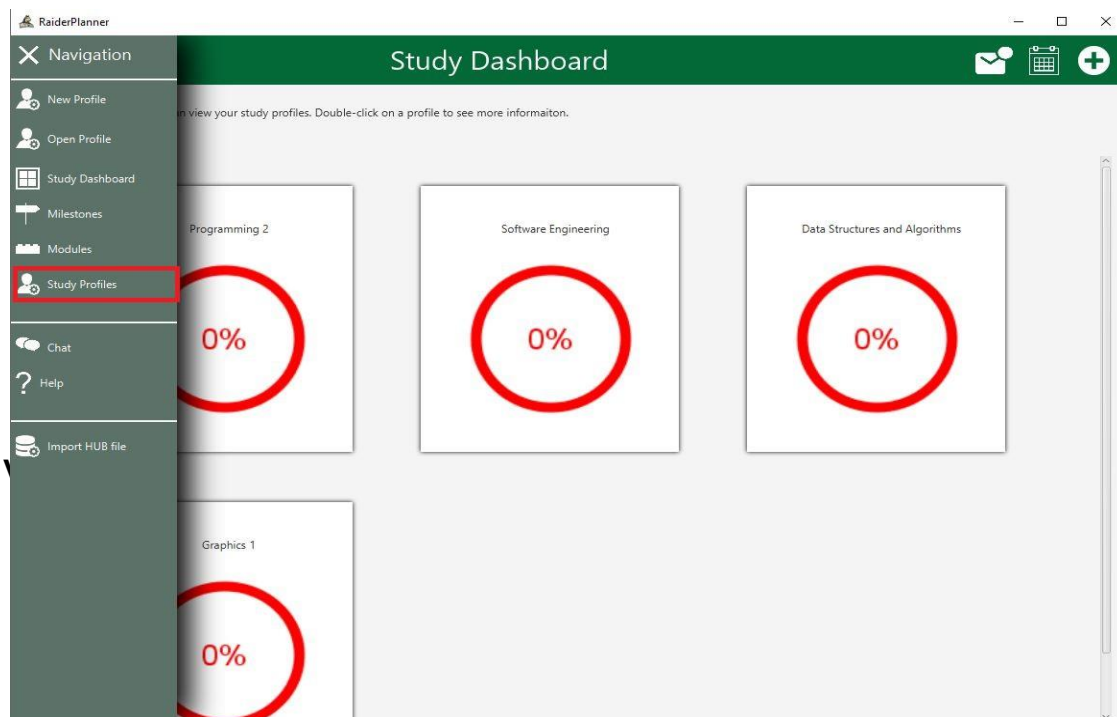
RaiderPlanner

Navigation

New Profile

Open Profile

Study Dashboard

Milestones

Modules

Study Profiles

Chat

Help

Import HUB file

Study Dashboard

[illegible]n view your study profiles. Double-click on a profile to see more informaiton.

Programming 2

0%

Software Engineering

0%

Data Structures and Algorithms

0%

Graphics 1

0%